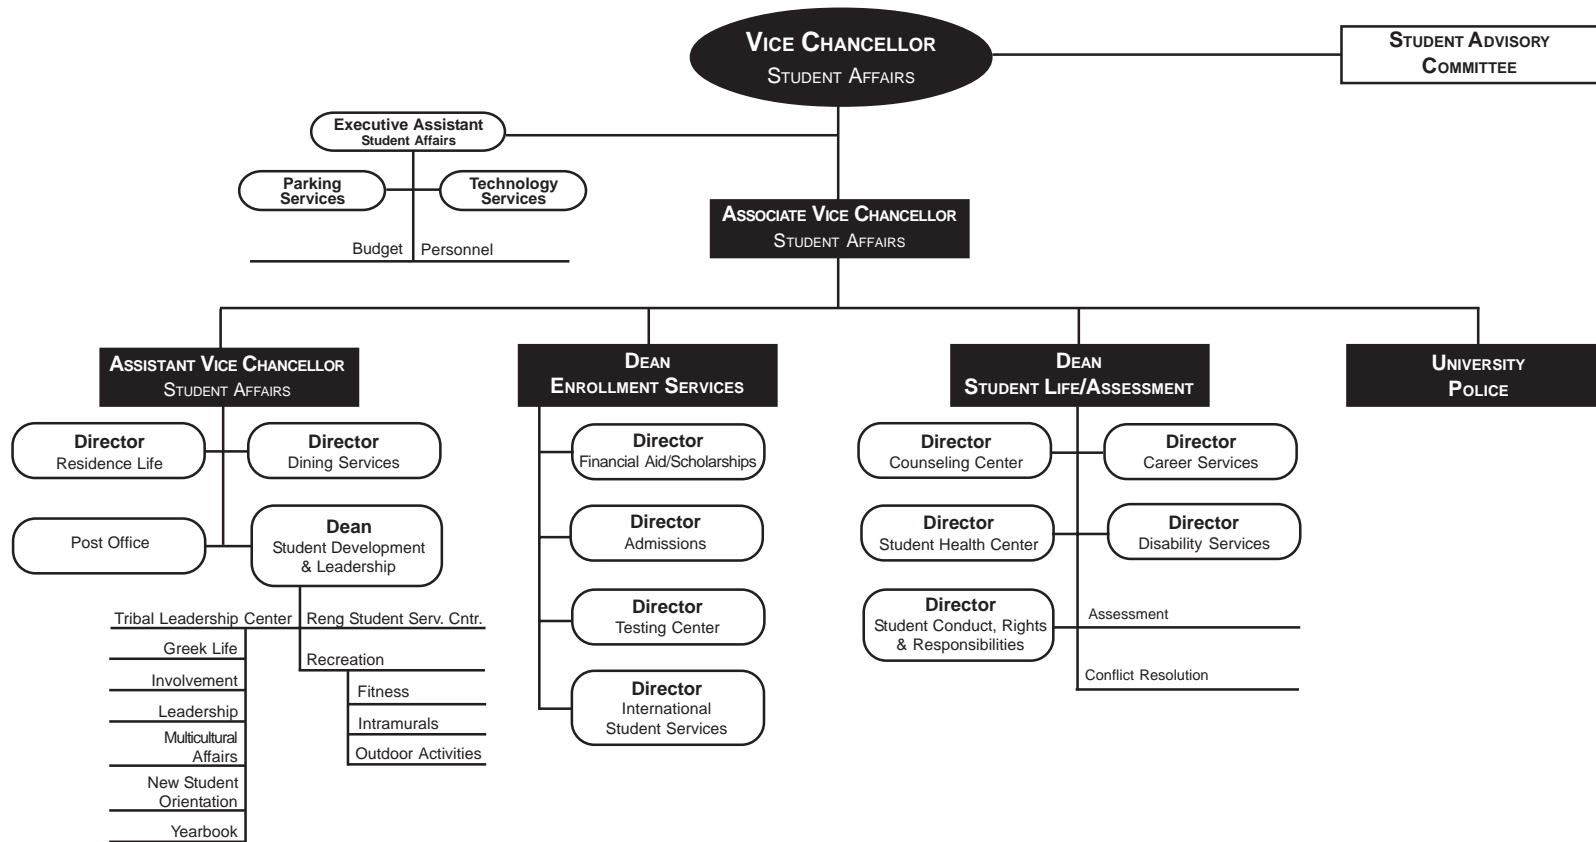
VICE CHANCELLOR
STUDENT AFFAIRS

STUDENT ADVISORY COMMITTEE

Executive Assistant
Student Affairs

Parking Services

Technology Services

Budget

Personnel

ASSOCIATE VICE CHANCELLOR
STUDENT AFFAIRS

ASSISTANT VICE CHANCELLOR
STUDENT AFFAIRS

DEAN
ENROLLMENT SERVICES

DEAN
STUDENT LIFE/ASSESSMENT

UNIVERSITY POLICE

Director
Residence Life

Director
Dining Services

Post Office

Dean
Student Development & Leadership

Tribal Leadership Center

Reng Student Serv. Cntr.

Greek Life

Involvement

Leadership

Multicultural Affairs

New Student Orientation

Yearbook

Recreation

Fitness

Intramurals

Outdoor Activities

Director
Financial Aid/Scholarships

Director
Admissions

Director
Testing Center

Director
International Student Services

Director
Counseling Center

Director
Career Services

Director
Student Health Center

Director
Disability Services

Director
Student Conduct, Rights & Responsibilities

Assessment

Conflict Resolution